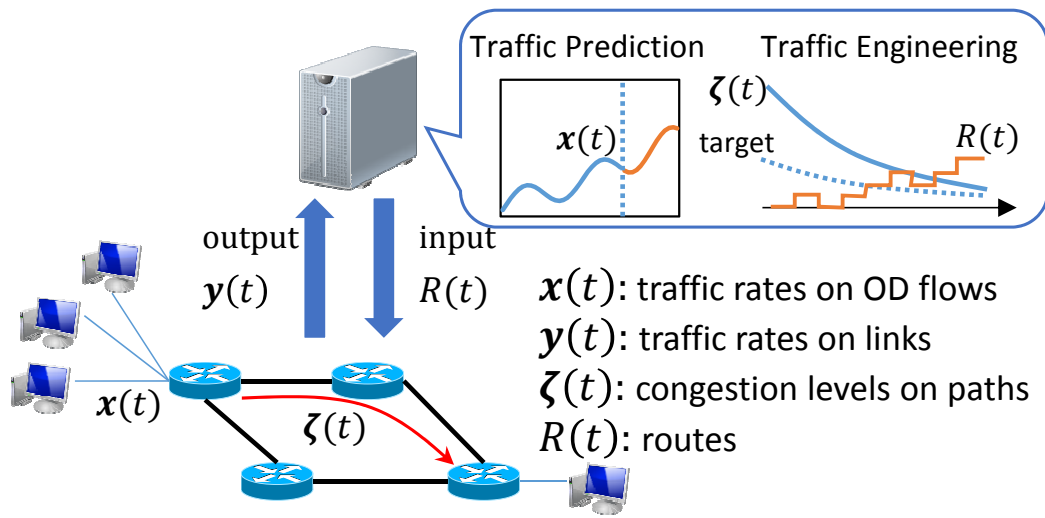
Traffic Prediction

$\boldsymbol{x}(t)$

Traffic Engineering

$\boldsymbol{\zeta}(t)$

target

$R(t)$

output
$\boldsymbol{y}(t)$

input
$R(t)$

$\boldsymbol{x}(t)$: traffic rates on OD flows
$\boldsymbol{y}(t)$: traffic rates on links
$\boldsymbol{\zeta}(t)$: congestion levels on paths
$R(t)$: routes

$\boldsymbol{x}(t)$

$\boldsymbol{\zeta}(t)$